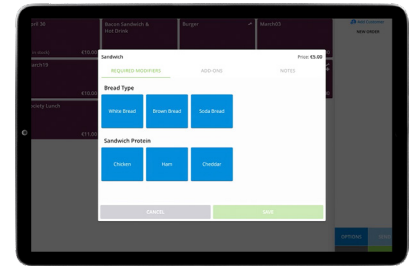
Sandwich
Price: £5.00
REQUIRED MODIFIERS
ADD ONS
NOTES
Bread Type
White Bread
Brown Bread
Soda Bread
Sandwich Protein
Chicken
Ham
Cheddar
CANCEL
SAVE
Bacon Sandwich & Hot Drink
Burger
Match05
£10.00
atch19
£10.00
ociety Lunch
£11.00
NEW ORDER
OPTIONS
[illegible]